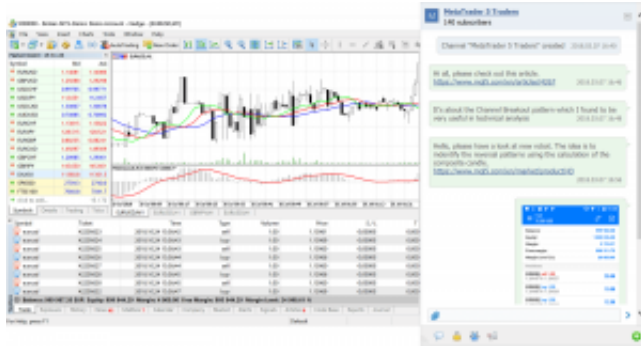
MetaTrader 5 Traders
146 subscribers

Channel "MetaTrader 5 Traders" created

Hi all, please check out this article. https://www.mql5.com/en/articles/4267

It's about the Channel Breakout pattern which I found to be very useful in technical analysis

Hello, please have a look at new robot. The idea is to indentify the reversal patterns using the calculation of the composite candle. https://www.mql5.com/en/market/product/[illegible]

AutoTrading
New Order

Symbol
Bid
Ask
EURUSD
GBPUSD
USDCHF
USDJPY
USDCAD
AUDUSD
NZDUSD
EURGBP
EURJPY
GBPJPY
XAUUSD

Symbols
Details
Trading
Ticks

Symbol
Ticket
Time
Type
Volume
Price
S / L
T / P

Trade
Exposure
History
News
Mailbox
Calendar
Company
Market
Alerts
Signals
Articles
Code Base
Experts
Journal

For Help, press F1
Default